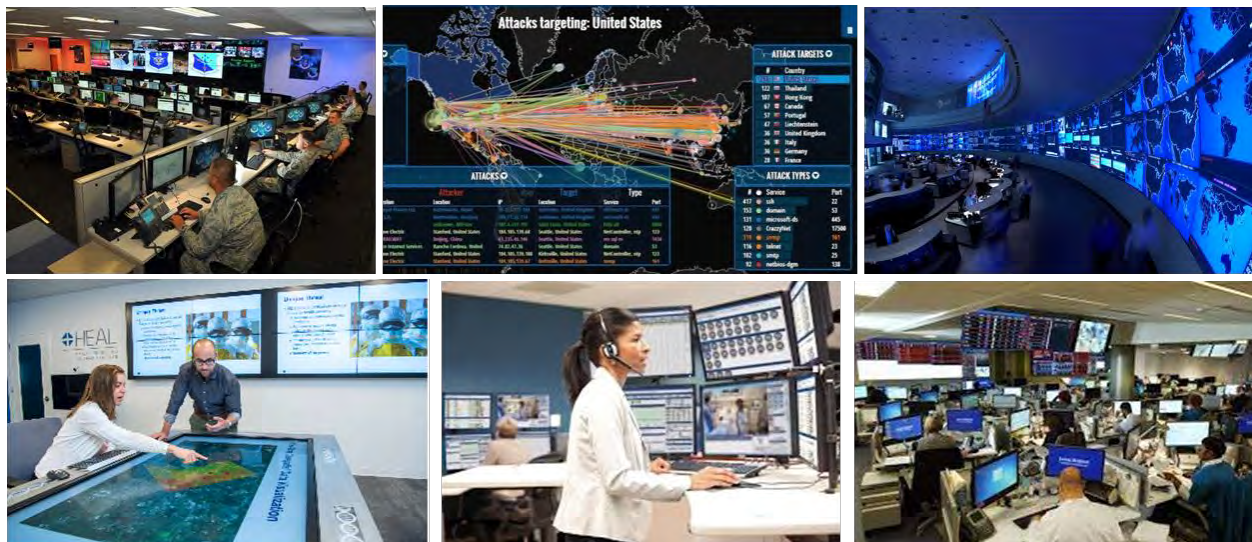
Attacks targeting: United States

ATTACK TARGETS

| # | Country |
|---|---|
| | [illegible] |
| 122 | Thailand |
| 122 | Hong Kong |
| 69 | Canada |
| 57 | Portugal |
| 37 | Liechtenstein |
| 36 | United Kingdom |
| 33 | Italy |
| 31 | Germany |
| 28 | France |

ATTACKS

| Attacker | Location | IP | Target | Service | Port |
|---|---|---|---|---|---|

ATTACK TYPES

| # | Service | Port |
|---|---|---|
| 417 | ssh | 22 |
| 213 | domain | 53 |
| 211 | microsoft-ds | 445 |
| 129 | CrazzyNet | 17500 |
| 119 | snmp | 161 |
| 116 | telnet | 23 |
| 102 | smtp | 25 |
| 92 | netbios-dgm | 138 |

HEAL

Visualization